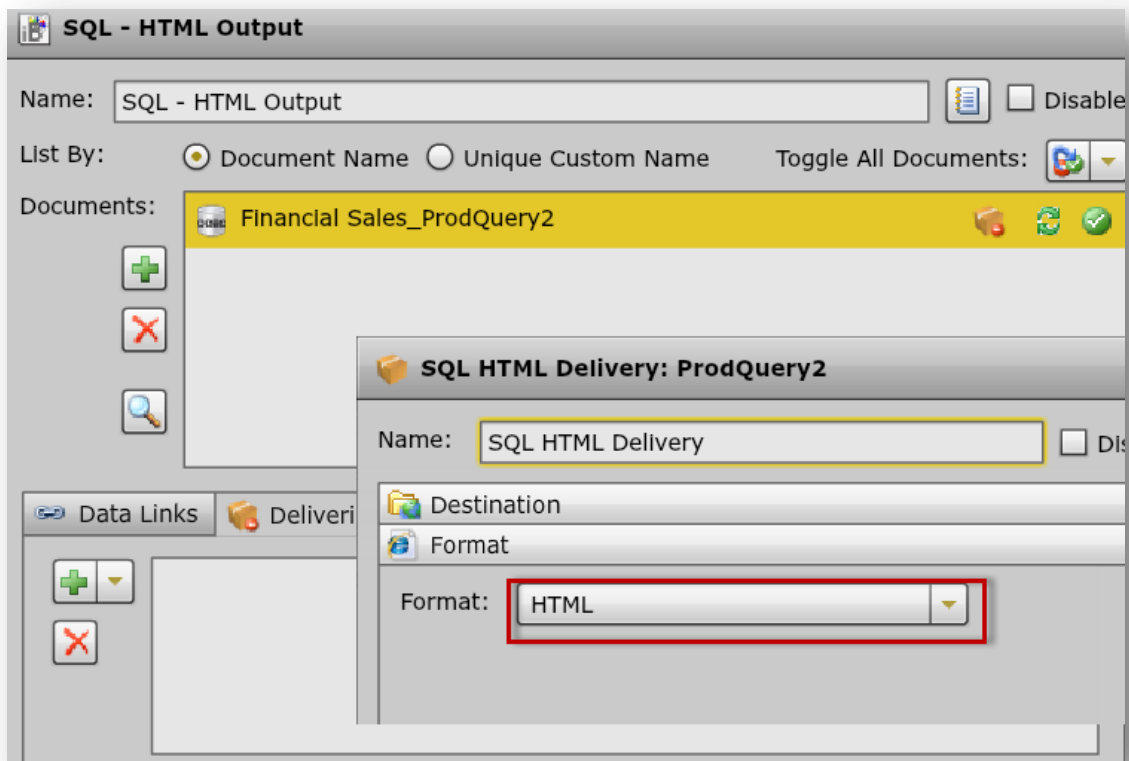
SQL - HTML Output

Name: SQL - HTML Output
Disable

List By: Document Name Unique Custom Name Toggle All Documents:

Documents:
Financial Sales_ProdQuery2

SQL HTML Delivery: ProdQuery2

Name: SQL HTML Delivery
Dis

Data Links Deliveri

Destination

Format

Format: HTML